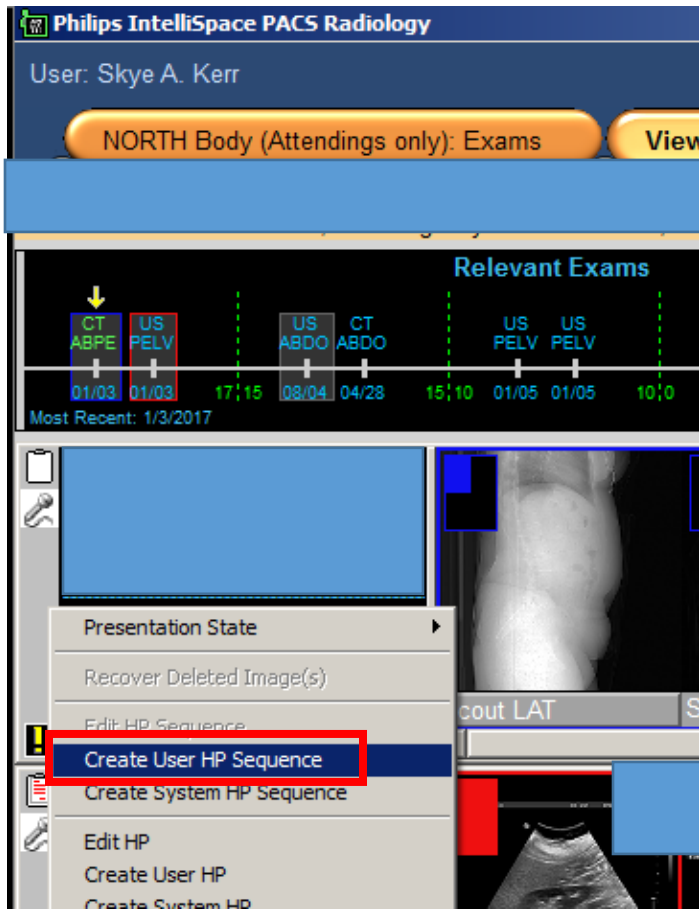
Philips IntelliSpace PACS Radiology

User: Skye A. Kerr

NORTH Body (Attendings only): Exams

View

Relevant Exams

CT ABPE 01/03
US PELV 01/03
17 15
US ABDO 08/04
CT ABDO 04/28
15 10
US PELV 01/05
US PELV 01/05
10 0

Most Recent: 1/3/2017

Presentation State
Recover Deleted Image(s)
Edit HP Sequence
Create User HP Sequence
Create System HP Sequence
Edit HP
Create User HP
Create System HP

cout LAT
S